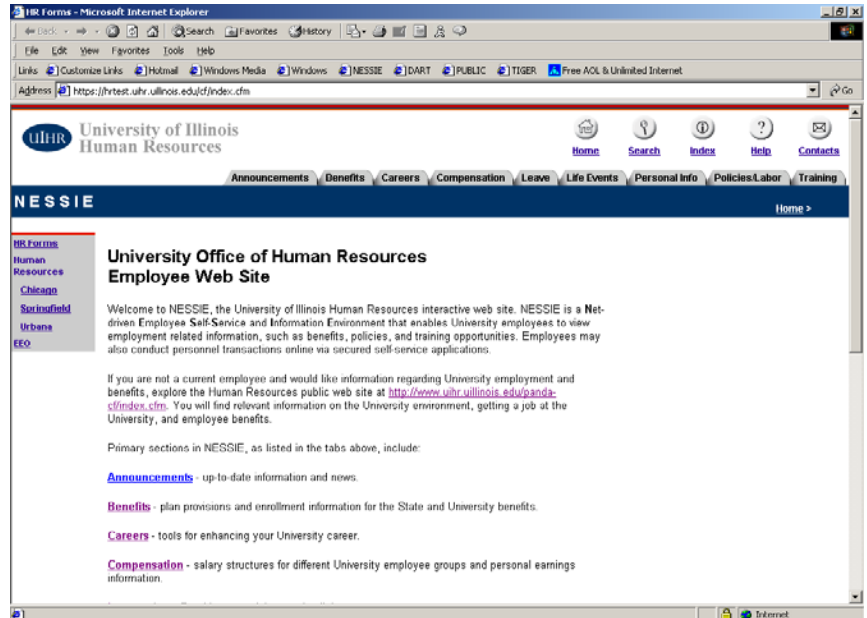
HR Forms - Microsoft Internet Explorer

Back · Search Favorites History

File Edit View Favorites Tools Help

Links Customize Links Hotmail Windows Media Windows NESSIE DART PUBLIC TIGER Free AOL & Unlimited Internet

Address https://hrtest.uihr.uillinois.edu/cf/index.cfm

Go

UIHR University of Illinois Human Resources

Home Search Index Help Contacts

Announcements Benefits Careers Compensation Leave Life Events Personal Info Policies/Labor Training

NESSIE

Home >

HR Forms
Human Resources
Chicago
Springfield
Urbana
EEO

University Office of Human Resources Employee Web Site

Welcome to NESSIE, the University of Illinois Human Resources interactive web site. NESSIE is a Net-driven Employee Self-Service and Information Environment that enables University employees to view employment related information, such as benefits, policies, and training opportunities. Employees may also conduct personnel transactions online via secured self-service applications.

If you are not a current employee and would like information regarding University employment and benefits, explore the Human Resources public web site at http://www.uihr.uillinois.edu/panda-cf/index.cfm. You will find relevant information on the University environment, getting a job at the University, and employee benefits.

Primary sections in NESSIE, as listed in the tabs above, include:

Announcements - up-to-date information and news.

Benefits - plan provisions and enrollment information for the State and University benefits.

Careers - tools for enhancing your University career.

Compensation - salary structures for different University employee groups and personal earnings information.

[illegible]

Internet